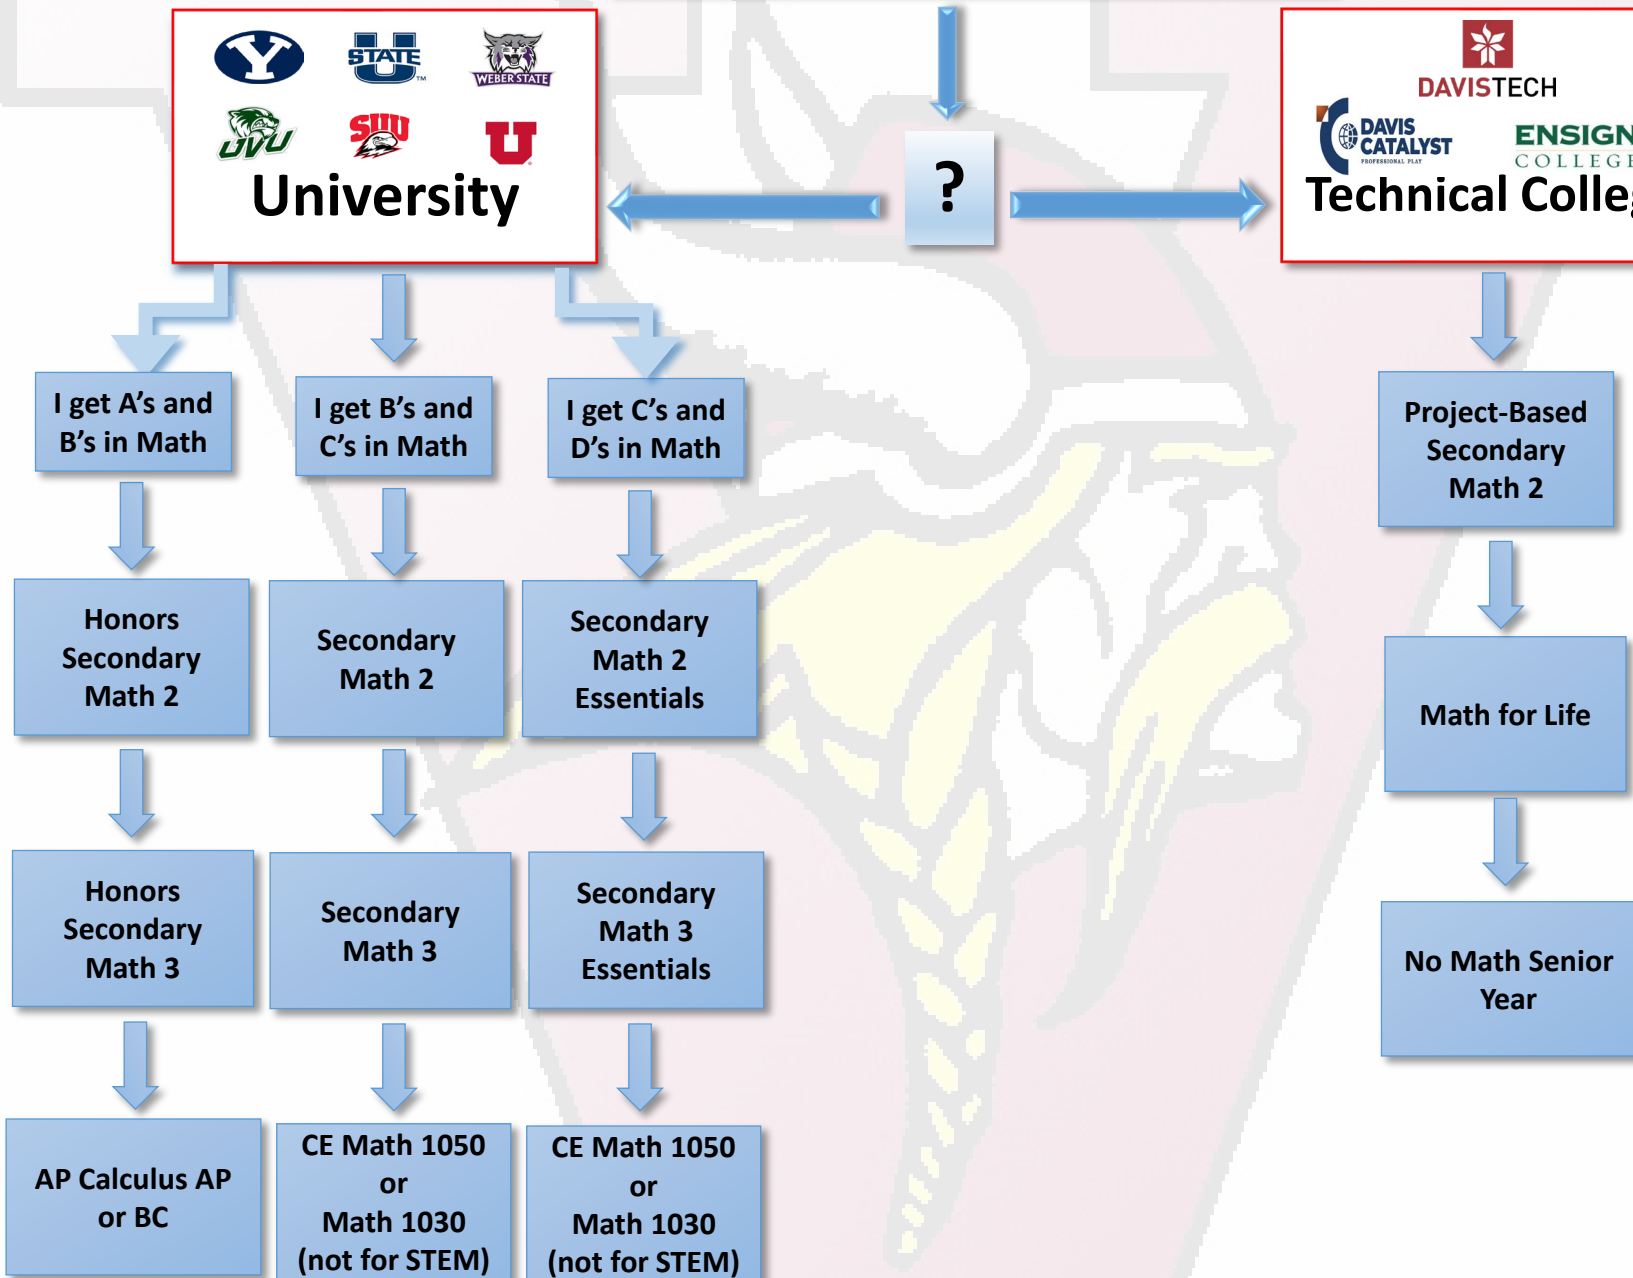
STATE

WEBER STATE

UVU

SUU

U

University

?

DAVISTECH

DAVIS CATALYST PROFESSIONAL PLAY

ENSIGN COLLEGE

Technical Colle

I get A's and B's in Math

I get B's and C's in Math

I get C's and D's in Math

Project-Based Secondary Math 2

Honors Secondary Math 2

Secondary Math 2

Secondary Math 2 Essentials

Math for Life

Honors Secondary Math 3

Secondary Math 3

Secondary Math 3 Essentials

No Math Senior Year

AP Calculus AP or BC

CE Math 1050 or Math 1030 (not for STEM)

CE Math 1050 or Math 1030 (not for STEM)